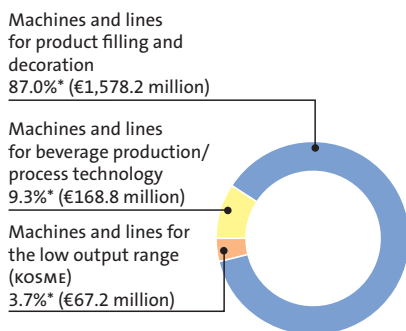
Machines and lines for product filling and decoration
87.0%* (€1,578.2 million)

Machines and lines for beverage production/ process technology
9.3%* (€168.8 million)

Machines and lines for the low output range (KOSME)
3.7%* (€67.2 million)